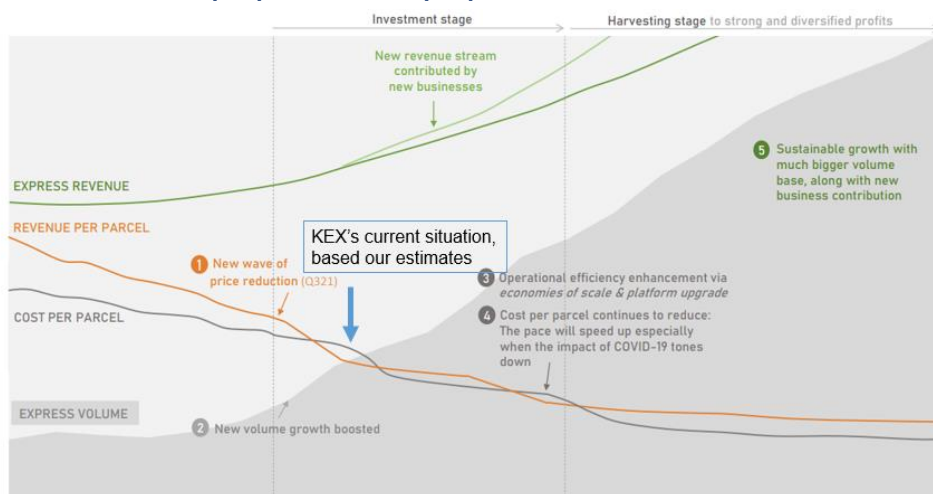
Investment stage

Harvesting stage to strong and diversified profits

New revenue stream contributed by new businesses

5 Sustainable growth with much bigger volume base, along with new business contribution

EXPRESS REVENUE

REVENUE PER PARCEL

KEX's current situation, based our estimates

1 New wave of price reduction (Q321)

3 Operational efficiency enhancement via economies of scale & platform upgrade

4 Cost per parcel continues to reduce: The pace will speed up especially when the impact of COVID-19 tones down

COST PER PARCEL

EXPRESS VOLUME

2 New volume growth boosted